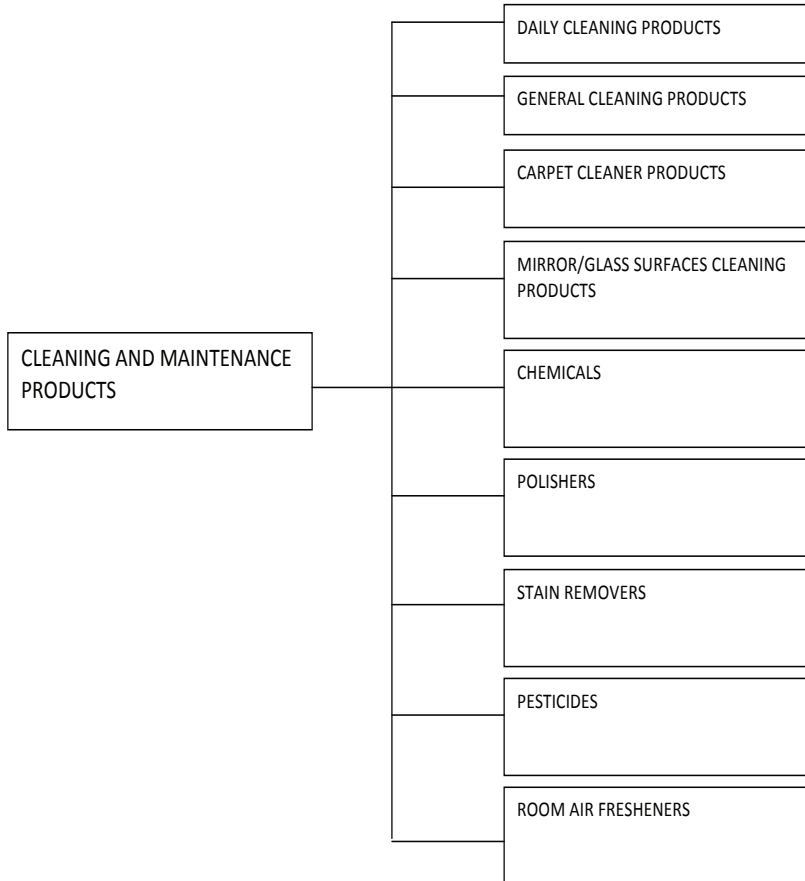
CLEANING AND MAINTENANCE PRODUCTS

DAILY CLEANING PRODUCTS

GENERAL CLEANING PRODUCTS

CARPET CLEANER PRODUCTS

MIRROR/GLASS SURFACES CLEANING PRODUCTS

CHEMICALS

POLISHERS

STAIN REMOVERS

PESTICIDES

ROOM AIR FRESHENERS